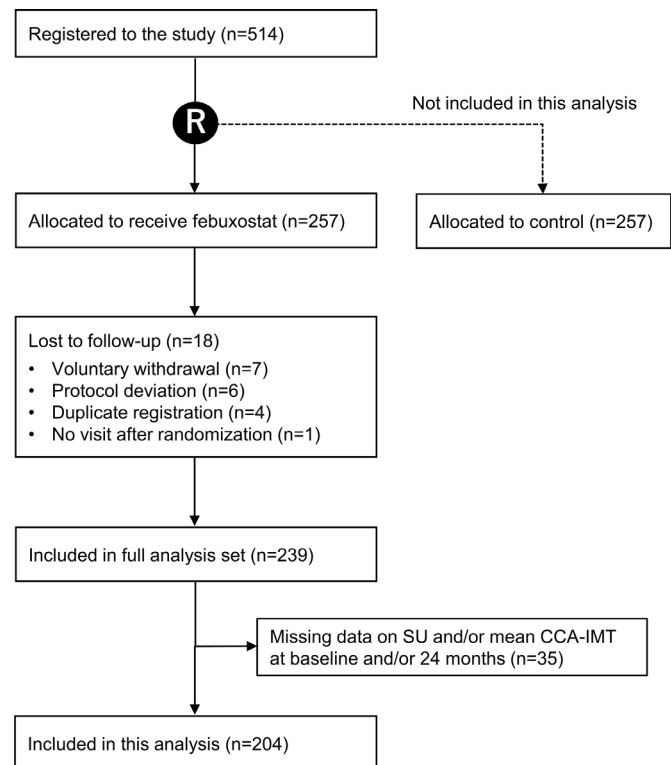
Registered to the study (n=514)

R

Not included in this analysis

Allocated to receive febuxostat (n=257)

Allocated to control (n=257)

Lost to follow-up (n=18)
• Voluntary withdrawal (n=7)
• Protocol deviation (n=6)
• Duplicate registration (n=4)
• No visit after randomization (n=1)

Included in full analysis set (n=239)

Missing data on SU and/or mean CCA-IMT at baseline and/or 24 months (n=35)

Included in this analysis (n=204)